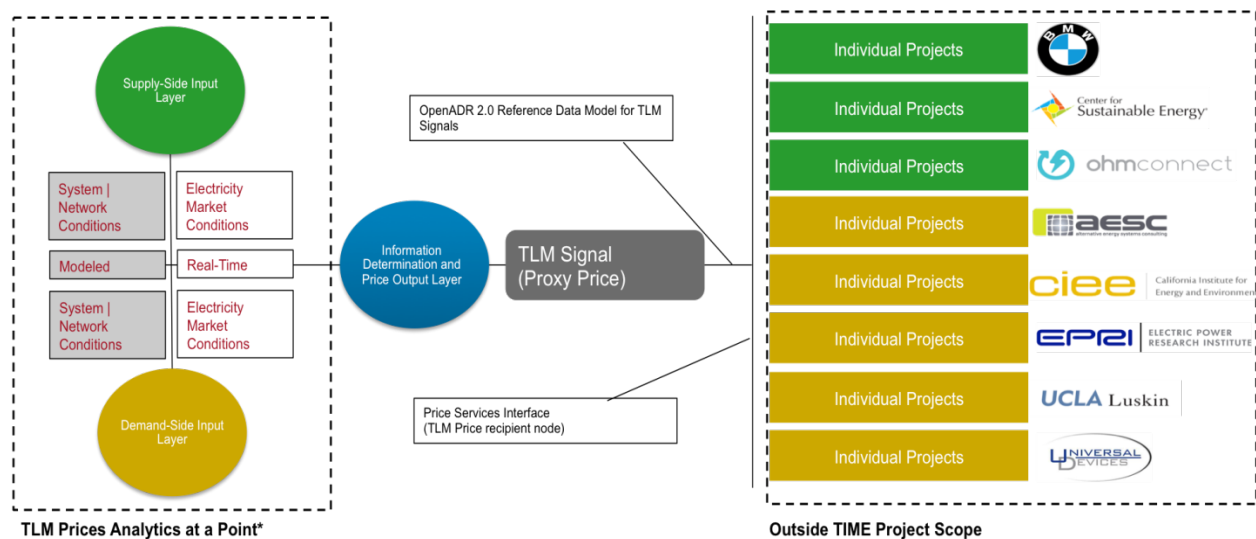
Supply-Side Input Layer

System | Network Conditions

Electricity Market Conditions

Modeled

Real-Time

System | Network Conditions

Electricity Market Conditions

Demand-Side Input Layer

TLM Prices Analytics at a Point*

Information Determination and Price Output Layer

OpenADR 2.0 Reference Data Model for TLM Signals

TLM Signal (Proxy Price)

Price Services Interface (TLM Price recipient node)

Individual Projects

BMW

Individual Projects

Center for Sustainable Energy

Individual Projects

ohmconnect

Individual Projects

aesc alternative energy systems consulting

Individual Projects

ciee California Institute for Energy and Environment

Individual Projects

EPRI ELECTRIC POWER RESEARCH INSTITUTE

Individual Projects

UCLA Luskin

Individual Projects

UNIVERSAL DEVICES

Outside TIME Project Scope